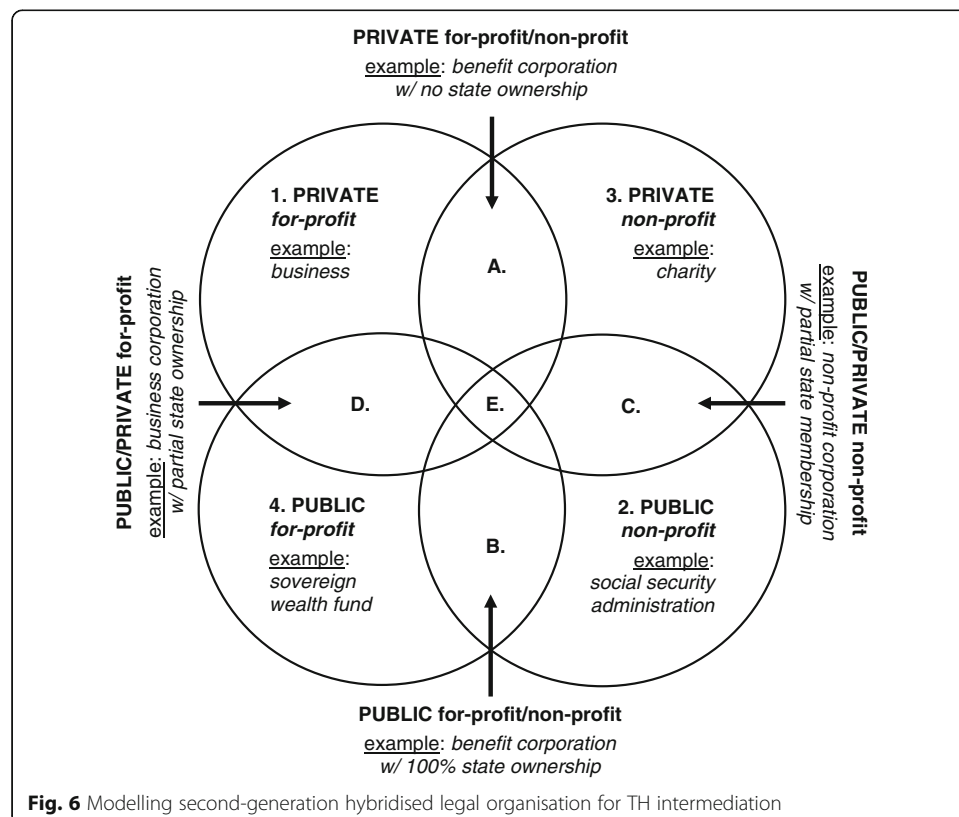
PRIVATE for-profit/non-profit

example: benefit corporation w/ no state ownership

1. PRIVATE for-profit

example: business

A.

3. PRIVATE non-profit

example: charity

PUBLIC/PRIVATE for-profit

example: business corporation w/ partial state ownership

D.

E.

C.

PUBLIC/PRIVATE non-profit

example: non-profit corporation w/ partial state membership

4. PUBLIC for-profit

example: sovereign wealth fund

B.

2. PUBLIC non-profit

example: social security administration

PUBLIC for-profit/non-profit

example: benefit corporation w/ 100% state ownership

Fig. 6 Modelling second-generation hybridised legal organisation for TH intermediation